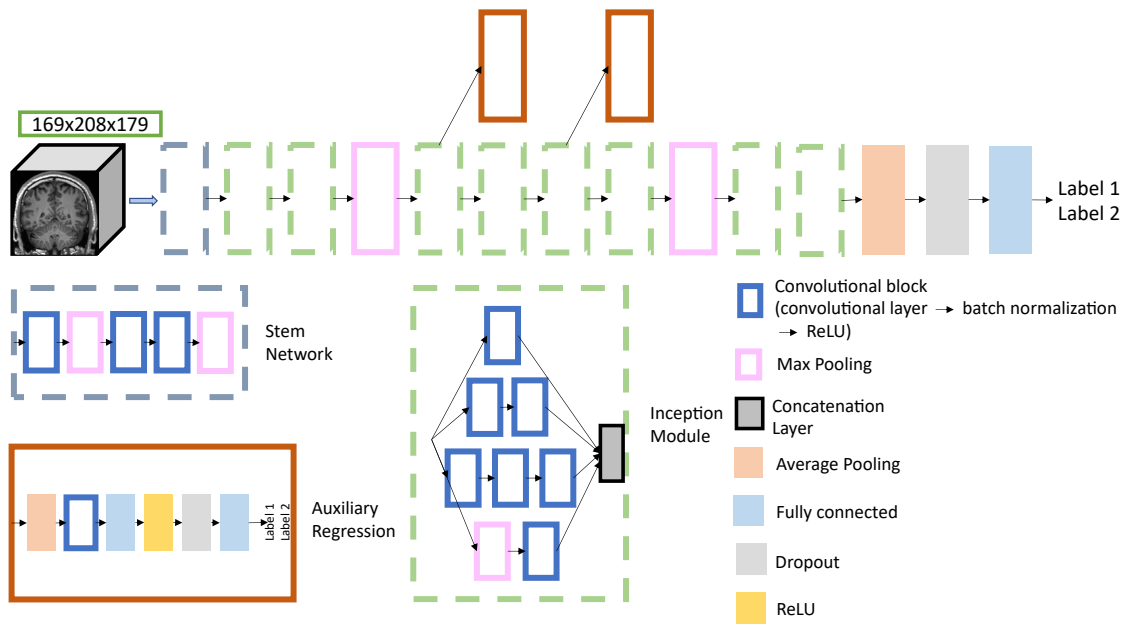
169x208x179

Label 1
Label 2

Stem Network

Auxiliary Regression

Label 1
Label 2

Inception Module

Convolutional block (convolutional layer → batch normalization → ReLU)

Max Pooling

Concatenation Layer

Average Pooling

Fully connected

Dropout

ReLU